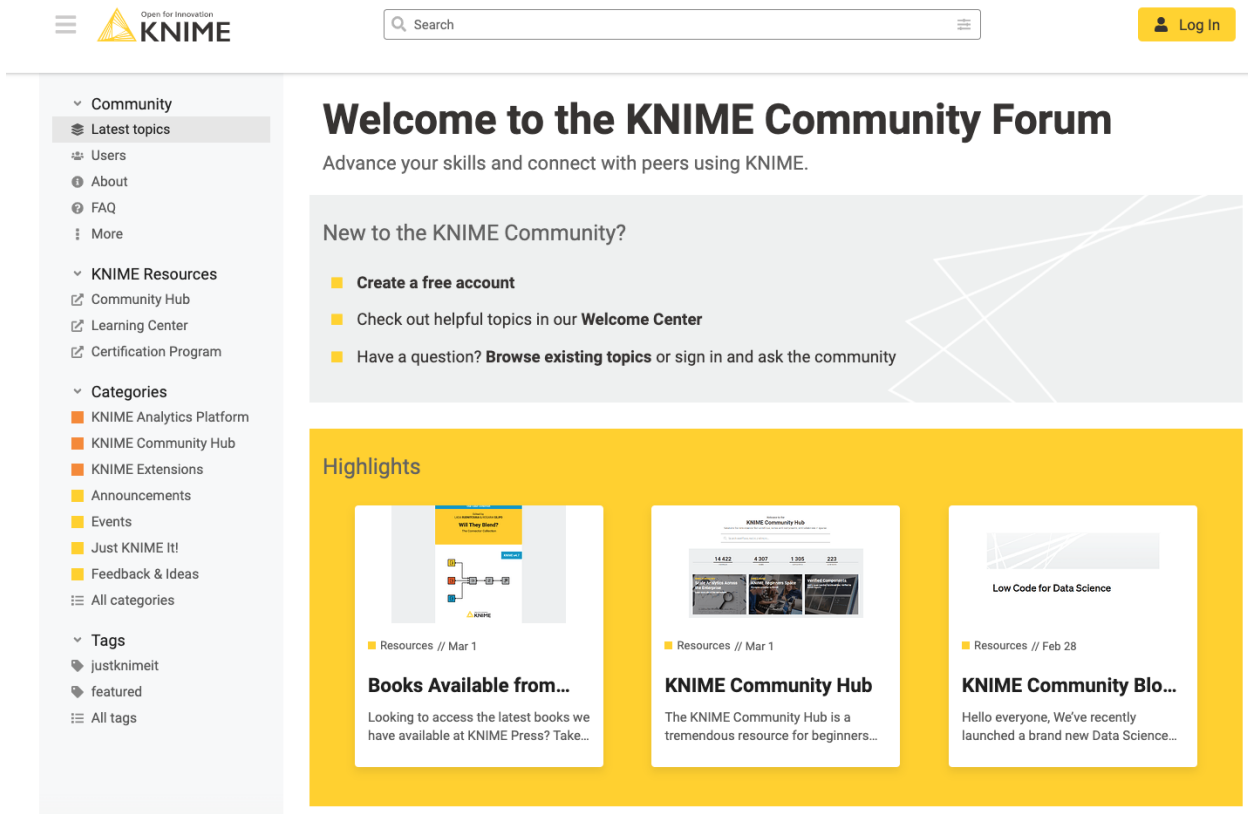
Open for Innovation
KNIME

Search

Log In

Community
Latest topics
Users
About
FAQ
More

KNIME Resources
Community Hub
Learning Center
Certification Program

Categories
KNIME Analytics Platform
KNIME Community Hub
KNIME Extensions
Announcements
Events
Just KNIME It!
Feedback & Ideas
All categories

Tags
justknimeit
featured
All tags

Welcome to the KNIME Community Forum

Advance your skills and connect with peers using KNIME.

New to the KNIME Community?

Create a free account

Check out helpful topics in our Welcome Center

Have a question? Browse existing topics or sign in and ask the community

Highlights

Will They Blend?

Resources // Mar 1

Books Available from…

Looking to access the latest books we have available at KNIME Press? Take…

KNIME Community Hub

14 422 4 307 1 305 223

Resources // Mar 1

KNIME Community Hub

The KNIME Community Hub is a tremendous resource for beginners…

Low Code for Data Science

Resources // Feb 28

KNIME Community Blo…

Hello everyone, We've recently launched a brand new Data Science…